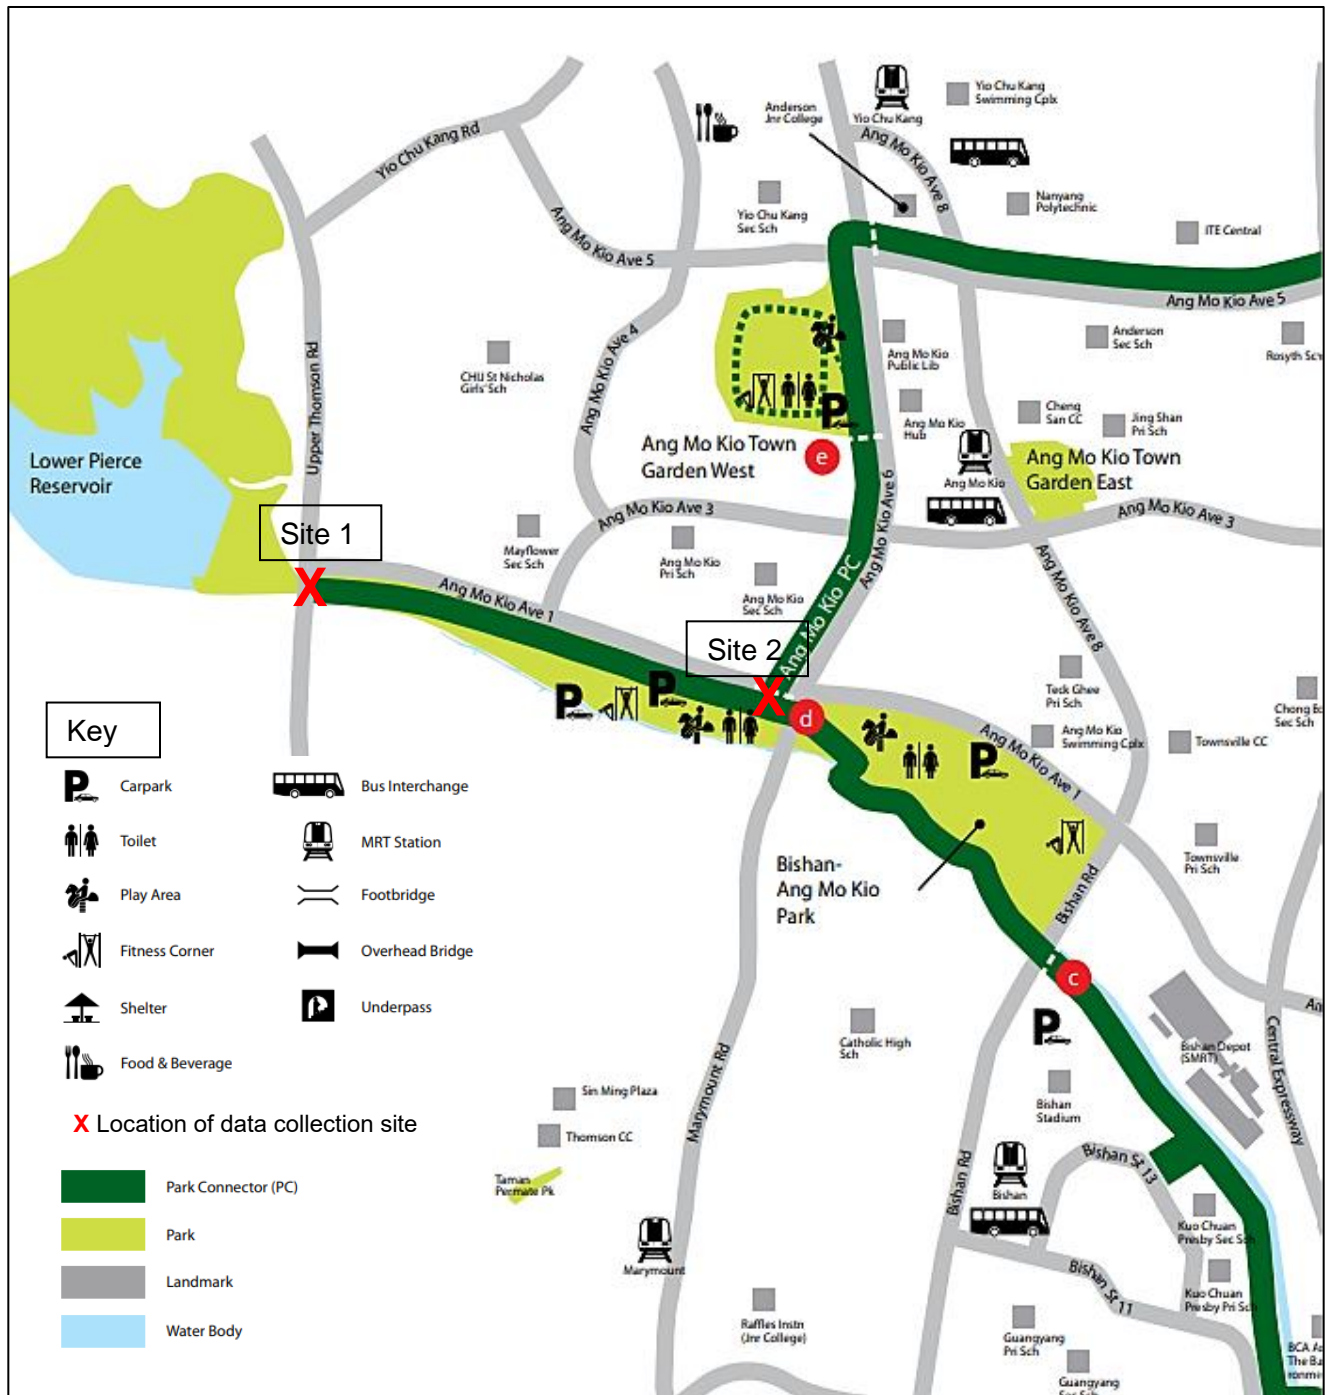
Yio Chu Kang Rd
Anderson Jnr College
Yio Chu Kang
Yio Chu Kang Swimming Cplx
Ang Mo Kio Ave 8
Nanyang Polytechnic
Ang Mo Kio Ave 5
Yio Chu Kang Sec Sch
ITE Central
Ang Mo Kio Ave 5
Anderson Sec Sch
Rosyth Sch
Upper Thomson Rd
CHIJ St Nicholas Girls' Sch
Ang Mo Kio Ave 4
Ang Mo Kio Public Lib
Ang Mo Kio Hub
Cheng San CC
Jing Shan Pri Sch
Lower Pierce Reservoir
Ang Mo Kio Town Garden West
e
Ang Mo Kio
Ang Mo Kio Town Garden East
Ang Mo Kio Ave 3
Ang Mo Kio Ave 6
Ang Mo Kio Ave 3
Site 1
Mayflower Sec Sch
Ang Mo Kio Pri Sch
Ang Mo Kio Sec Sch
X
Ang Mo Kio Ave 1
Ang Mo Kio PC
Ang Mo Kio Ave 8
Site 2
X
Teck Ghee Pri Sch
Chong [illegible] Sec Sch
Key
d
Ang Mo Kio Swimming Cplx
Townsville CC
Ang Mo Kio Ave 1
Carpark
Bus Interchange
Toilet
MRT Station
Play Area
Footbridge
Bishan-Ang Mo Kio Park
Townsville Pri Sch
Bishan Rd
Fitness Corner
Overhead Bridge
Shelter
Underpass
c
Food & Beverage
Catholic High Sch
Bishan Depot (SMRT)
Central Expressway
X Location of data collection site
Sin Ming Plaza
Thomson CC
Marymount Rd
Bishan Stadium
Park Connector (PC)
Taman Permata Pk
Bishan St 13
Park
Bishan
Bishan Rd
Kuo Chuan Presby Sec Sch
Landmark
Marymount
Bishan St 11
Kuo Chuan Presby Pri Sch
Water Body
Raffles Instn (Jnr College)
Guangyang Pri Sch
Guangyang Sec Sch
BCA A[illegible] The B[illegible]